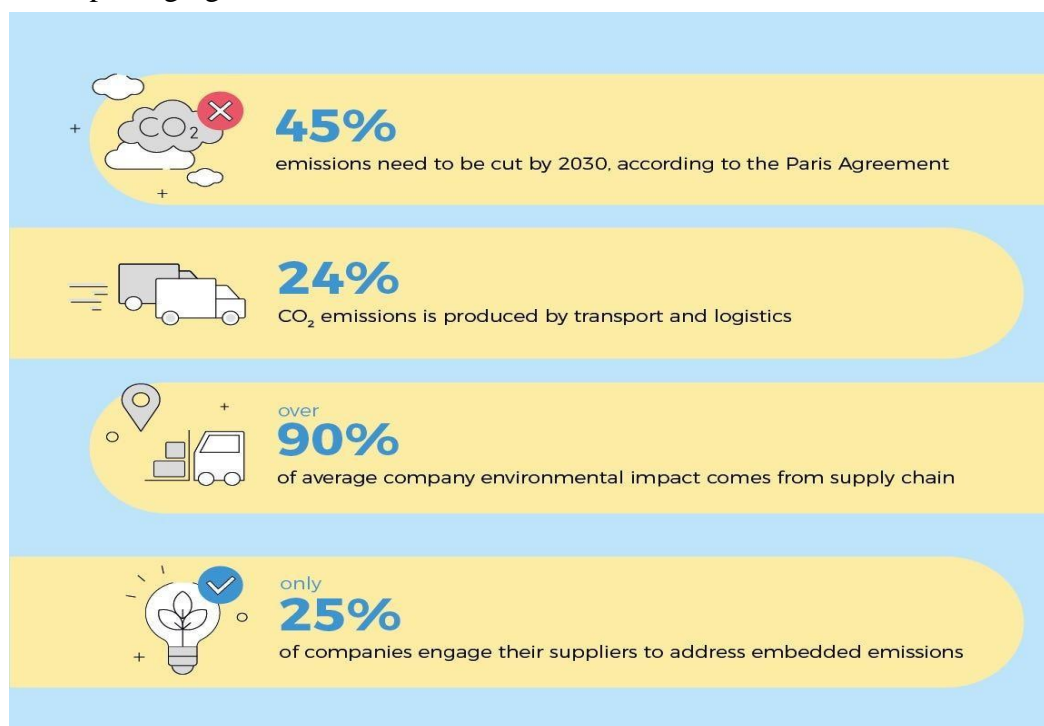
$CO_2$

45%
emissions need to be cut by 2030, according to the Paris Agreement

24%
$CO_2$ emissions is produced by transport and logistics

over
90%
of average company environmental impact comes from supply chain

only
25%
of companies engage their suppliers to address embedded emissions